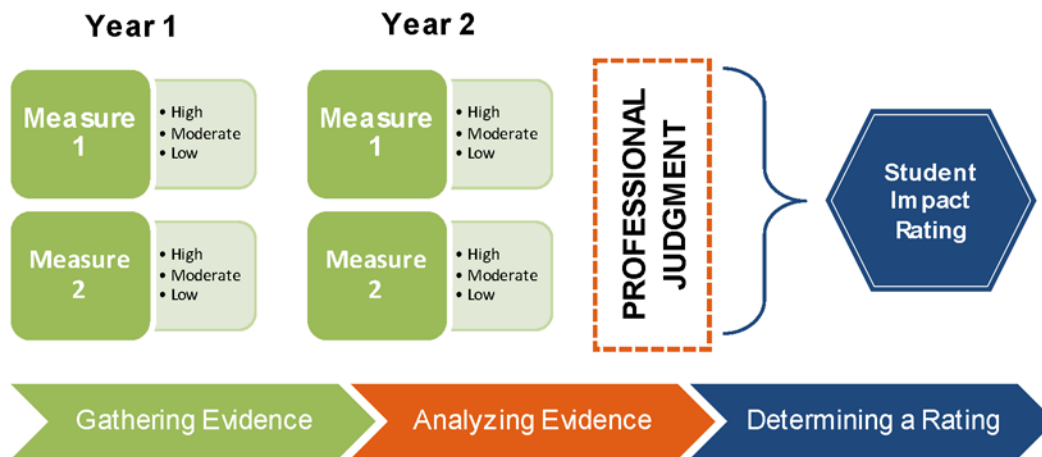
Year 1

Measure 1
• High
• Moderate
• Low

Measure 2
• High
• Moderate
• Low

Year 2

Measure 1
• High
• Moderate
• Low

Measure 2
• High
• Moderate
• Low

PROFESSIONAL JUDGMENT

Student Impact Rating

Gathering Evidence

Analyzing Evidence

Determining a Rating